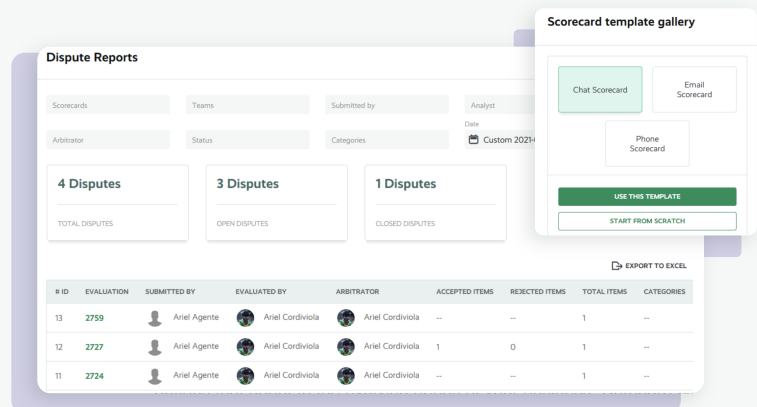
Dispute Reports

Scorecards
Teams
Submitted by
Analyst
Arbitrator
Status
Categories
Date
Custom 2021-

4 Disputes
TOTAL DISPUTES

3 Disputes
OPEN DISPUTES

1 Disputes
CLOSED DISPUTES

EXPORT TO EXCEL

| # ID | EVALUATION | SUBMITTED BY | EVALUATED BY | ARBITRATOR | ACCEPTED ITEMS | REJECTED ITEMS | TOTAL ITEMS | CATEGORIES |
|---|---|---|---|---|---|---|---|---|
| 13 | 2759 | Ariel Agente | Ariel Cordiviola | Ariel Cordiviola | -- | -- | 1 | -- |
| 12 | 2727 | Ariel Agente | Ariel Cordiviola | Ariel Cordiviola | 1 | 0 | 1 | -- |
| 11 | 2724 | Ariel Agente | Ariel Cordiviola | Ariel Cordiviola | -- | -- | 1 | -- |

Scorecard template gallery

Chat Scorecard
Email Scorecard
Phone Scorecard

USE THIS TEMPLATE
START FROM SCRATCH